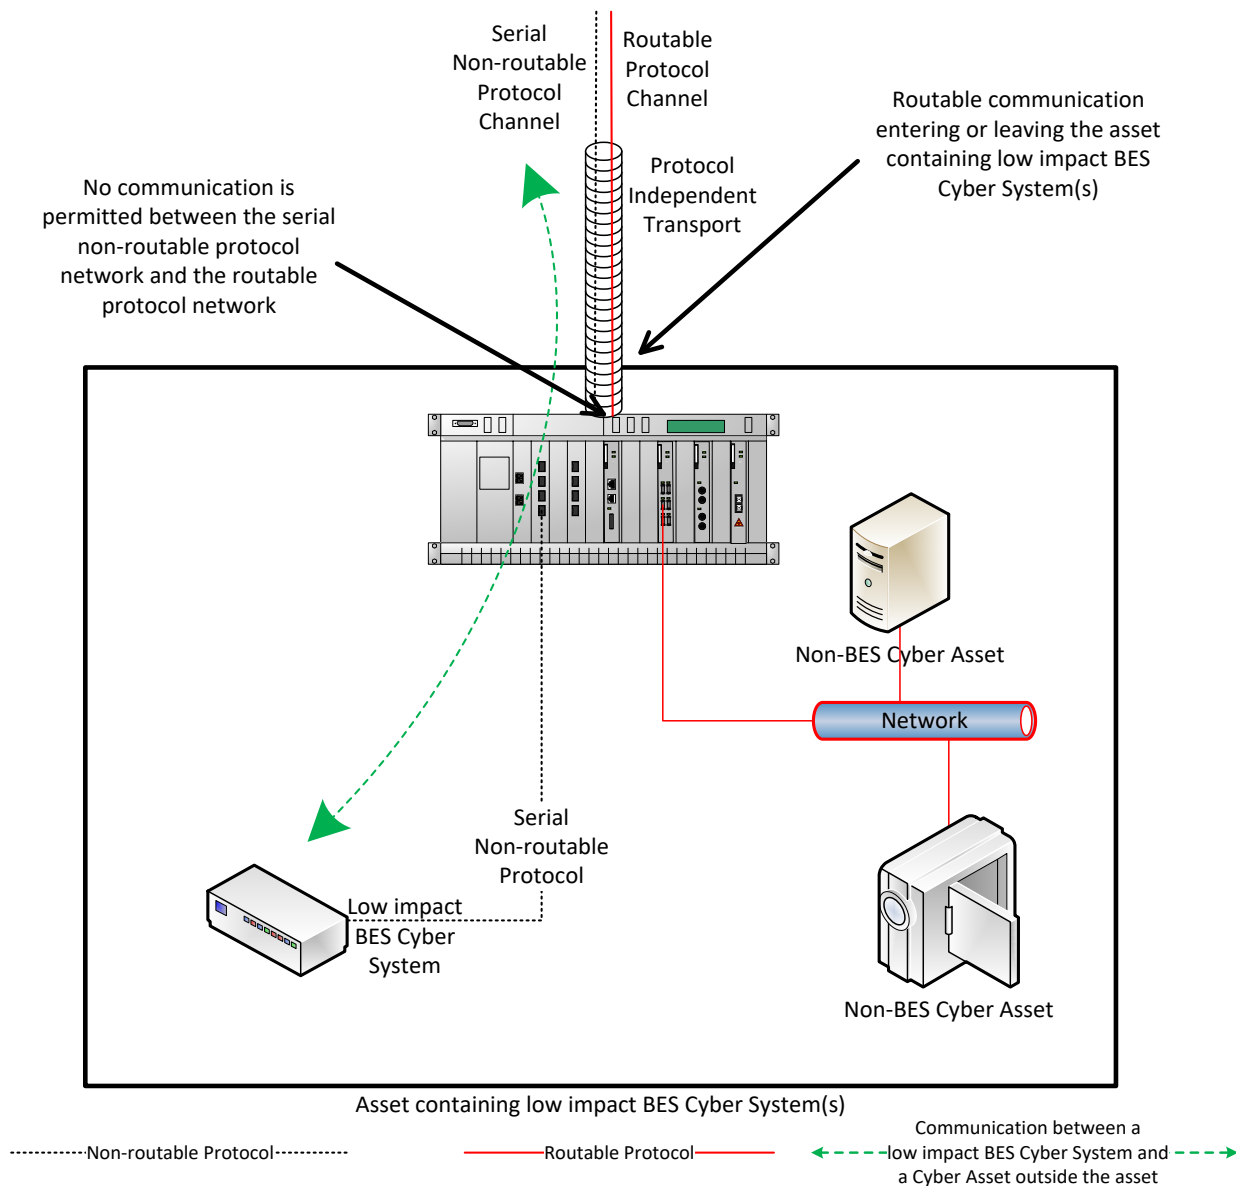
Serial Non-routable Protocol Channel

Routable Protocol Channel

Routable communication entering or leaving the asset containing low impact BES Cyber System(s)

Protocol Independent Transport

No communication is permitted between the serial non-routable protocol network and the routable protocol network

Non-BES Cyber Asset

Network

Serial Non-routable Protocol

Low impact BES Cyber System

Non-BES Cyber Asset

Asset containing low impact BES Cyber System(s)

Non-routable Protocol

Routable Protocol

Communication between a low impact BES Cyber System and a Cyber Asset outside the asset